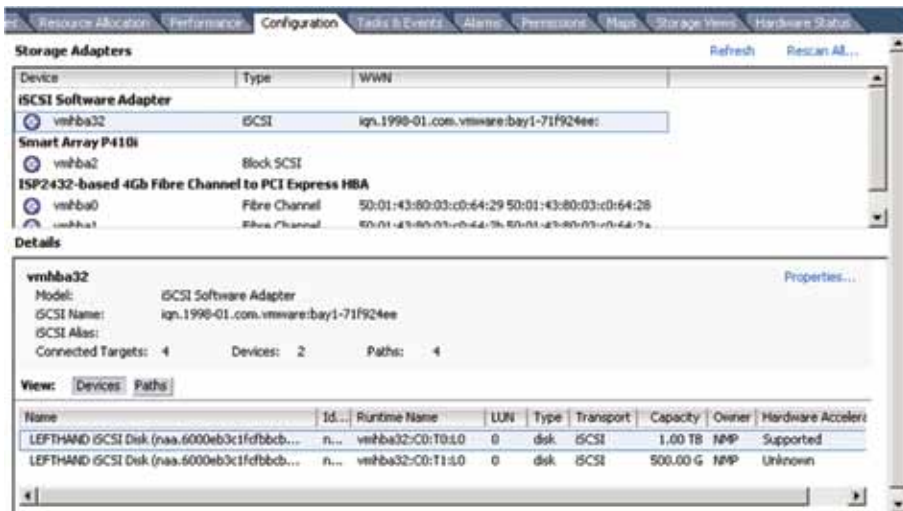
Resource Allocation | Performance | Configuration | Tasks & Events | Alarms | Permissions | Maps | Storage Views | Hardware Status

Storage Adapters

Refresh   Rescan All...

| Device | Type | WWN |
|---|---|---|
| iSCSI Software Adapter | | |
| vmhba32 | iSCSI | iqn.1998-01.com.vmware:bay1-71f924ee: |
| Smart Array P410i | | |
| vmhba2 | Block SCSI | |
| ISP2432-based 4Gb Fibre Channel to PCI Express HBA | | |
| vmhba0 | Fibre Channel | 50:01:43:80:03:c0:64:29 50:01:43:80:03:c0:64:28 |
| vmhba1 | Fibre Channel | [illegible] |

Details

vmhba32
Model: iSCSI Software Adapter
iSCSI Name: iqn.1998-01.com.vmware:bay1-71f924ee
iSCSI Alias:
Connected Targets: 4   Devices: 2   Paths: 4

Properties...

View: Devices Paths

| Name | Id... | Runtime Name | LUN | Type | Transport | Capacity | Owner | Hardware Accelera |
|---|---|---|---|---|---|---|---|---|
| LEFTHAND iSCSI Disk (naa.6000eb3c1fcfbbcb... | n... | vmhba32:C0:T0:L0 | 0 | disk | iSCSI | 1.00 TB | NMP | Supported |
| LEFTHAND iSCSI Disk (naa.6000eb3c1fcfbbcb... | n... | vmhba32:C0:T1:L0 | 0 | disk | iSCSI | 500.00 G | NMP | Unknown |